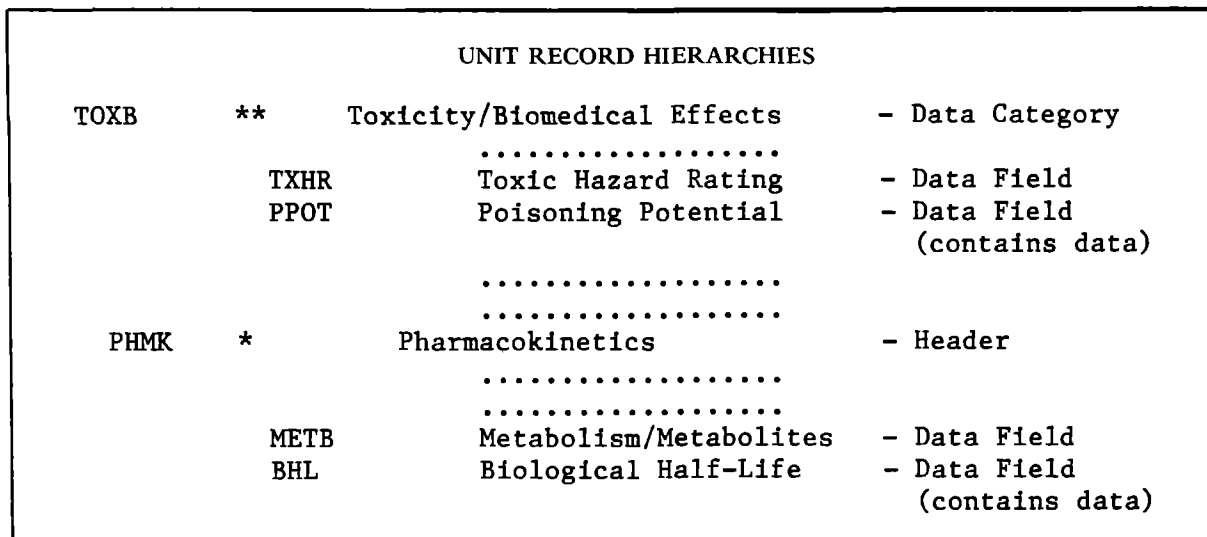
UNIT RECORD HIERARCHIES

TOXB ** Toxicity/Biomedical Effects - Data Category

..................

TXHR Toxic Hazard Rating - Data Field

PPOT Poisoning Potential - Data Field (contains data)

..................

..................

PHMK * Pharmacokinetics - Header

..................

..................

METB Metabolism/Metabolites - Data Field

BHL Biological Half-Life - Data Field (contains data)